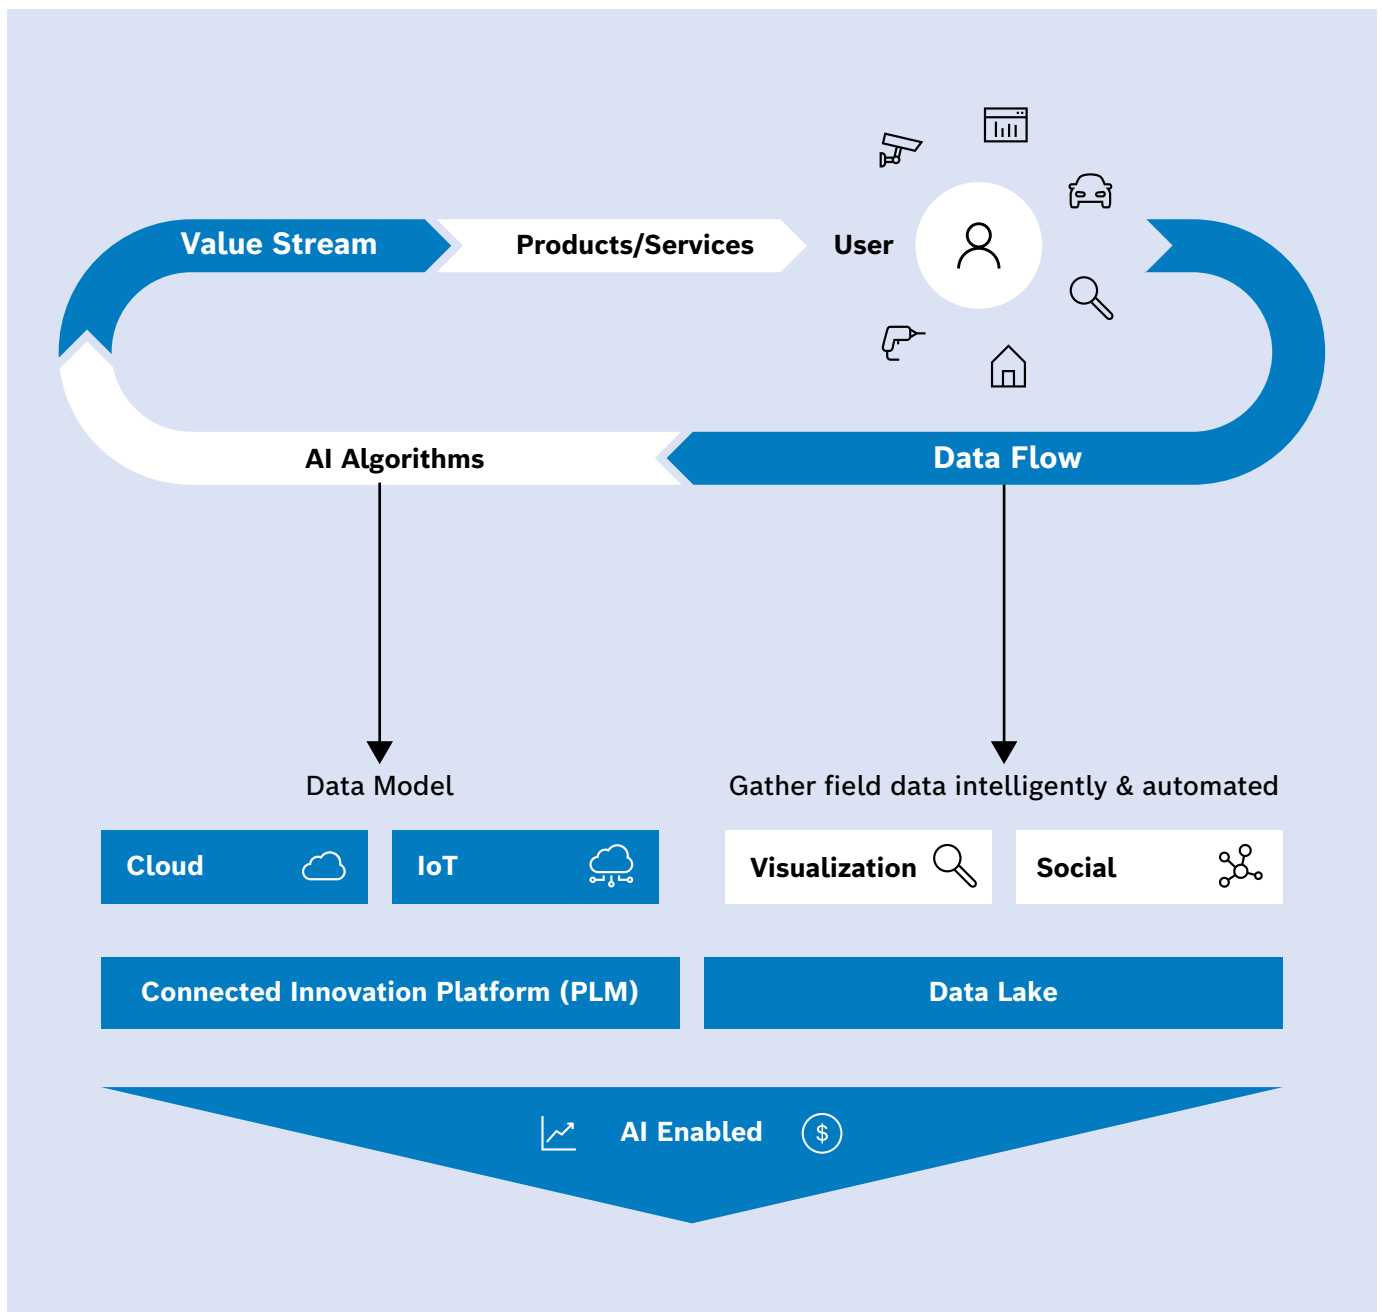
Value Stream

Products/Services

User

AI Algorithms

Data Flow

Data Model

Gather field data intelligently & automated

Cloud

IoT

Visualization

Social

Connected Innovation Platform (PLM)

Data Lake

AI Enabled

$